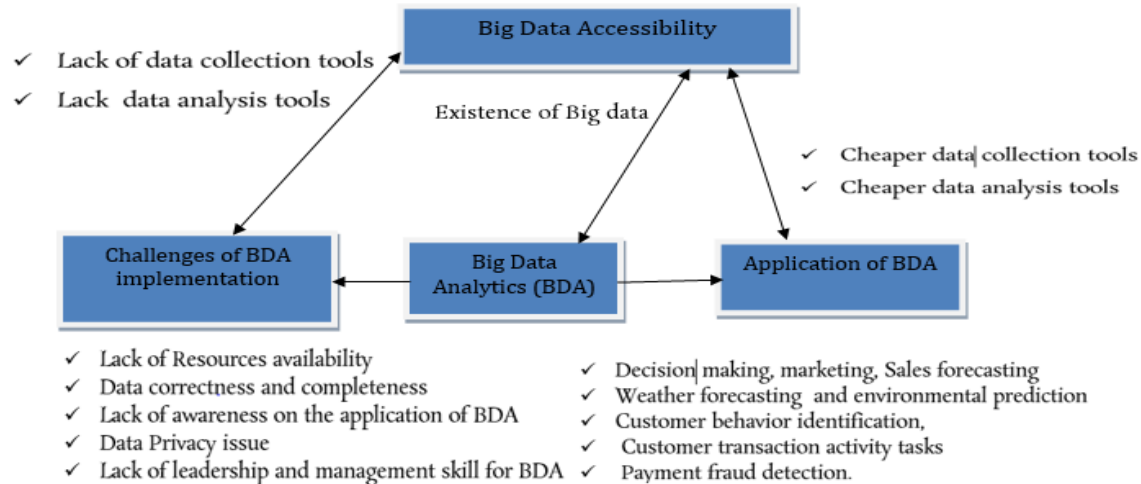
Big Data Accessibility

✓ Lack of data collection tools
✓ Lack data analysis tools

Existence of Big data

✓ Cheaper data collection tools
✓ Cheaper data analysis tools

Challenges of BDA implementation

Big Data Analytics (BDA)

Application of BDA

✓ Lack of Resources availability
✓ Data correctness and completeness
✓ Lack of awareness on the application of BDA
✓ Data Privacy issue
✓ Lack of leadership and management skill for BDA

✓ Decision making, marketing, Sales forecasting
✓ Weather forecasting and environmental prediction
✓ Customer behavior identification,
✓ Customer transaction activity tasks
✓ Payment fraud detection.